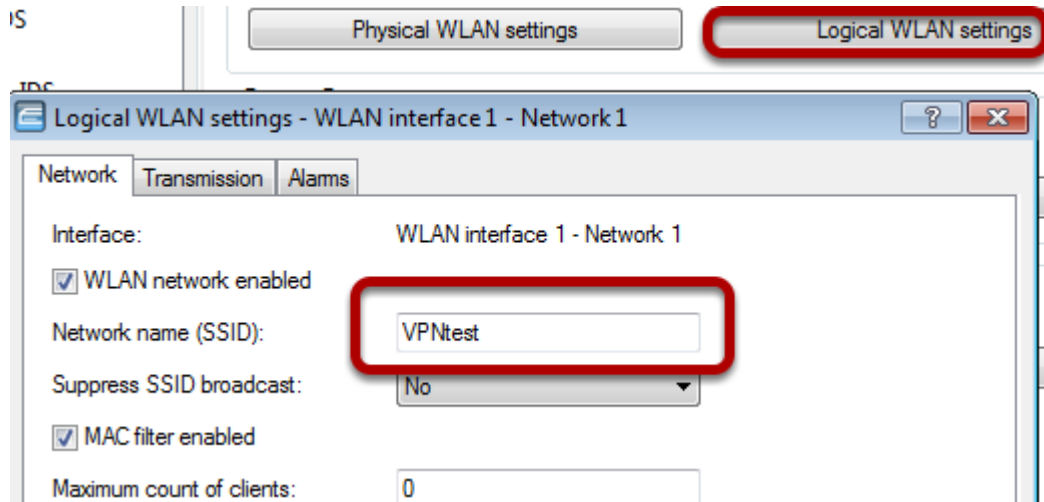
Physical WLAN settings

Logical WLAN settings

Logical WLAN settings - WLAN interface 1 - Network 1

?

Network

Transmission

Alarms

Interface:

WLAN interface 1 - Network 1

WLAN network enabled

Network name (SSID):

VPNtest

Suppress SSID broadcast:

No

MAC filter enabled

Maximum count of clients:

0